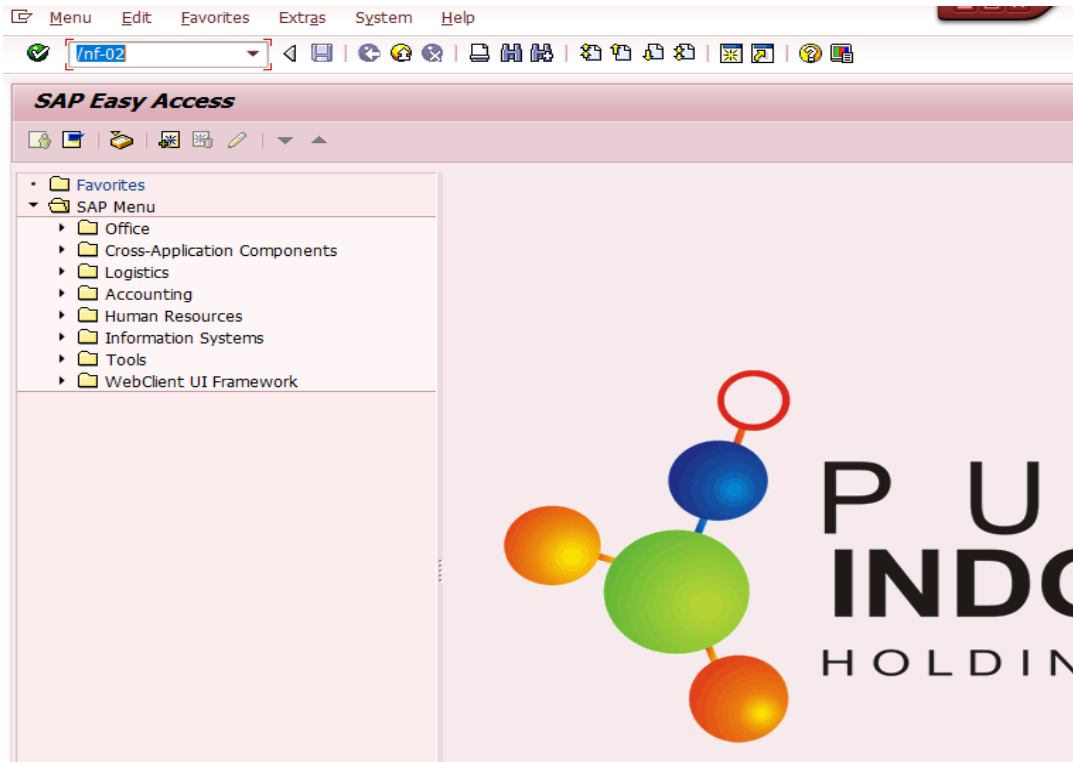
Menu Edit Favorites Extras System Help

/nf-02

SAP Easy Access

Favorites
SAP Menu
Office
Cross-Application Components
Logistics
Accounting
Human Resources
Information Systems
Tools
WebClient UI Framework

P U
INDO
HOLDIN